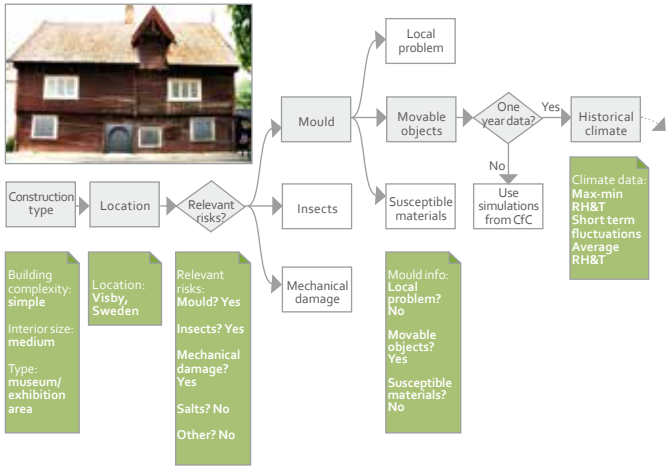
Construction type

Location

Relevant risks?

Mould

Insects

Mechanical damage

Local problem

Movable objects

Susceptible materials

One year data?

Yes

No

Historical climate

Use simulations from CfC

Building complexity: simple

Interior size: medium

Type: museum/ exhibition area

Location: Visby, Sweden

Relevant risks: Mould? Yes

Insects? Yes

Mechanical damage? Yes

Salts? No

Other? No

Mould info: Local problem? No

Movable objects? Yes

Susceptible materials? No

Climate data: Max-min RH&T Short term fluctuations Average RH&T